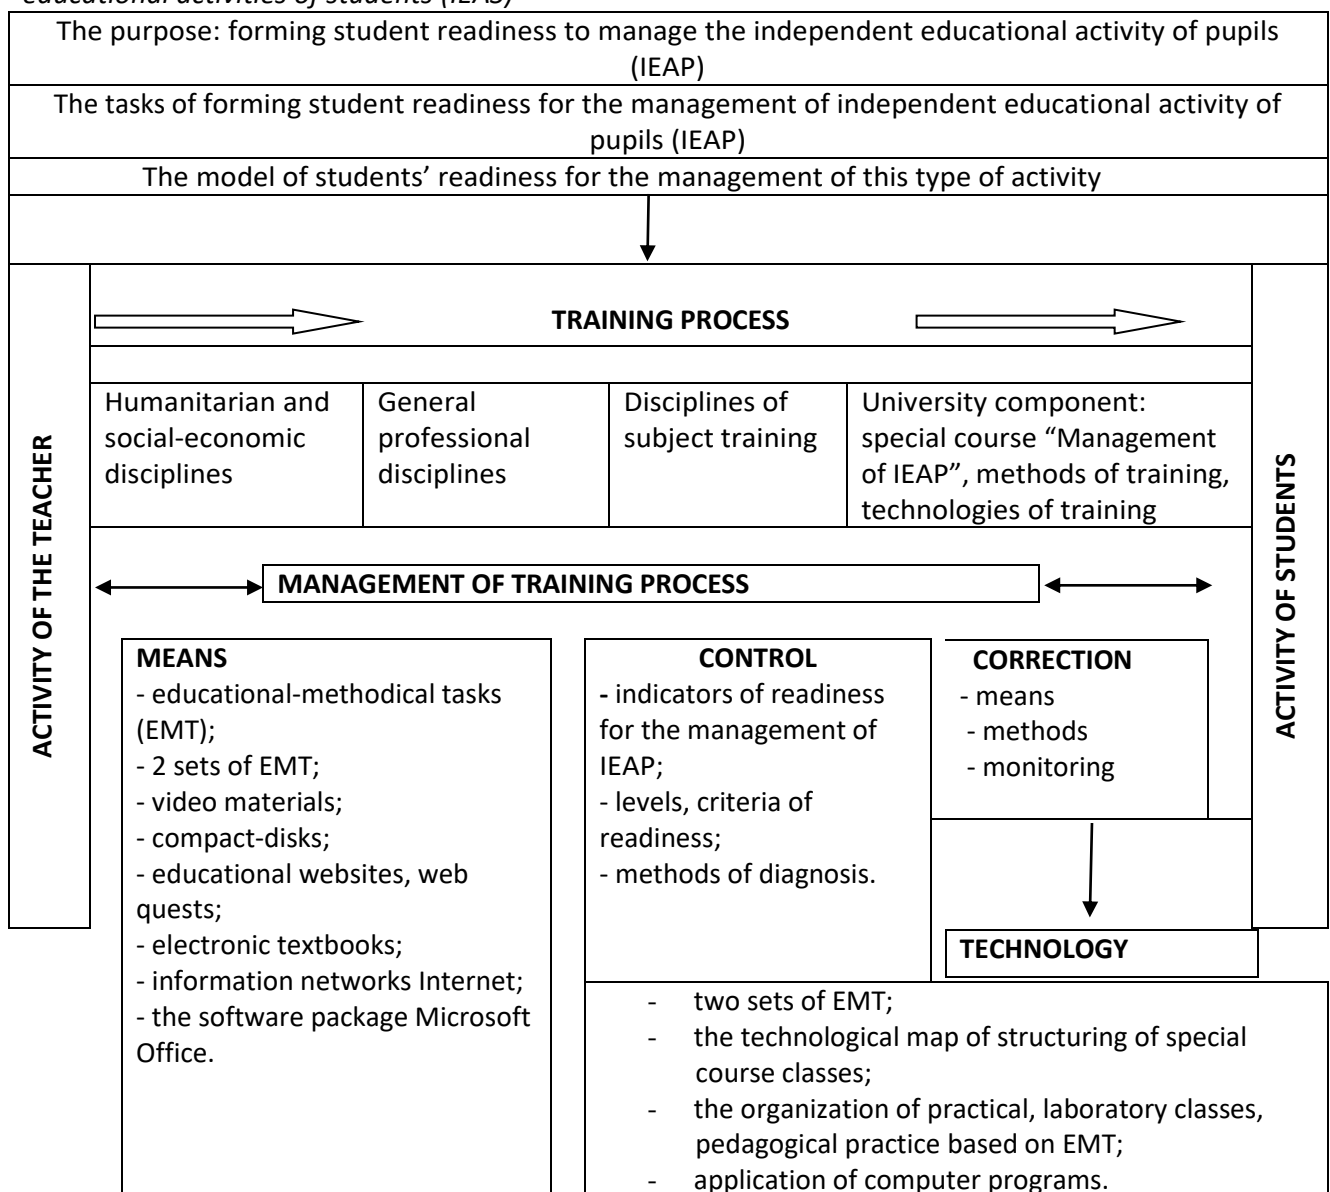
educational activities of students (IEAS)

The purpose: forming student readiness to manage the independent educational activity of pupils (IEAP)

The tasks of forming student readiness for the management of independent educational activity of pupils (IEAP)

The model of students' readiness for the management of this type of activity

ACTIVITY OF THE TEACHER

TRAINING PROCESS

| Humanitarian and social-economic disciplines | General professional disciplines | Disciplines of subject training | University component: special course "Management of IEAP", methods of training, technologies of training |
|---|---|---|---|

ACTIVITY OF STUDENTS

MANAGEMENT OF TRAINING PROCESS

MEANS
- educational-methodical tasks (EMT);
- 2 sets of EMT;
- video materials;
- compact-disks;
- educational websites, web quests;
- electronic textbooks;
- information networks Internet;
- the software package Microsoft Office.

CONTROL
- indicators of readiness for the management of IEAP;
- levels, criteria of readiness;
- methods of diagnosis.

CORRECTION
- means
- methods
- monitoring

TECHNOLOGY

- two sets of EMT;
- the technological map of structuring of special course classes;
- the organization of practical, laboratory classes, pedagogical practice based on EMT;
- application of computer programs.